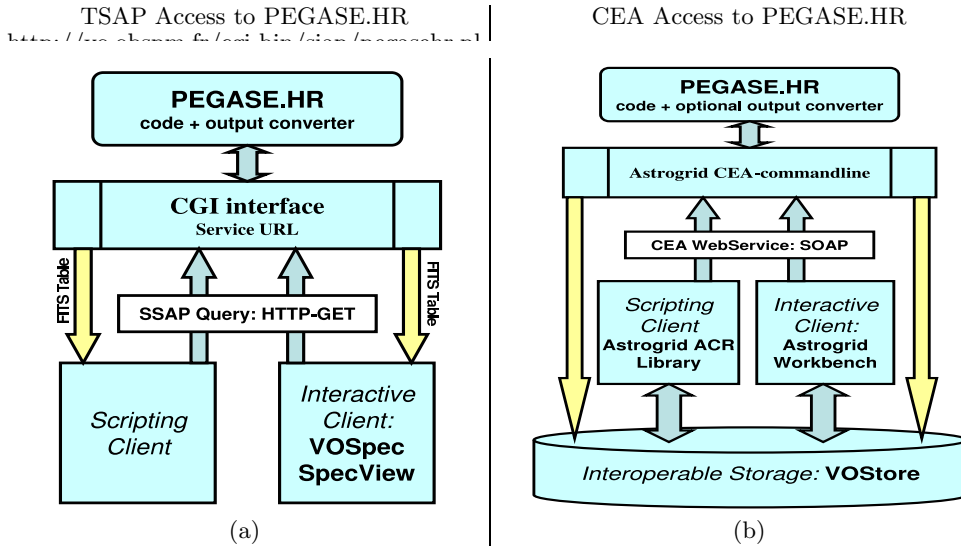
TSAP Access to PEGASE.HR
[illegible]

PEGASE.HR
code + output converter

CGI interface
Service URL

FITS Table

FITS Table

SSAP Query: HTTP-GET

Scripting Client

Interactive Client:
VOSpec
SpecView

(a)

CEA Access to PEGASE.HR

PEGASE.HR
code + optional output converter

Astrogrid CEA-commandline

CEA WebService: SOAP

Scripting Client
Astrogrid ACR Library

Interactive Client:
Astrogrid Workbench

Interoperable Storage: VOStore

(b)